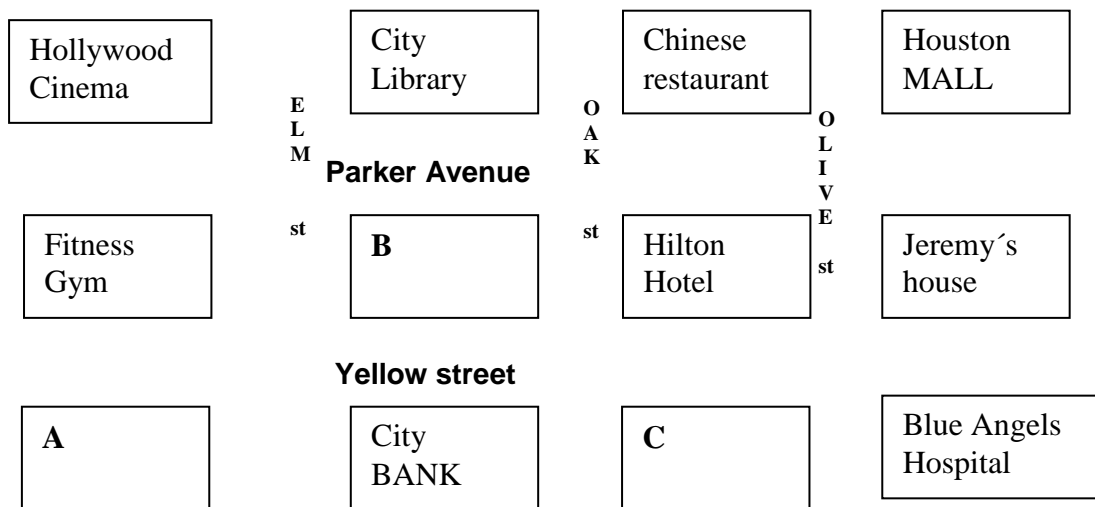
Hollywood Cinema

City Library

Chinese restaurant

Houston MALL

E L M

st

O A K

st

O L I V E

st

Parker Avenue

Fitness Gym

B

Hilton Hotel

Jeremy´s house

Yellow street

A

City BANK

C

Blue Angels Hospital